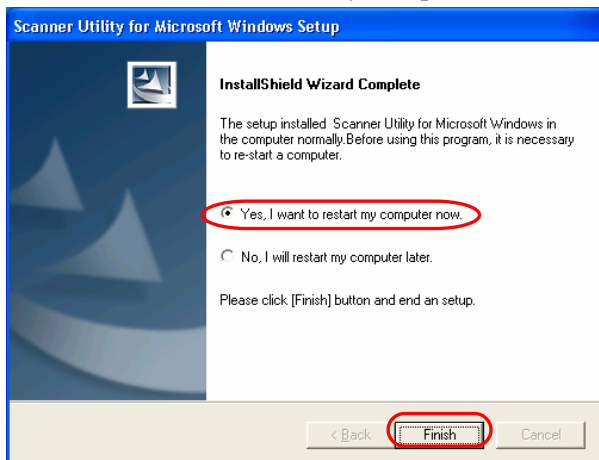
Scanner Utility for Microsoft Windows Setup

InstallShield Wizard Complete

The setup installed Scanner Utility for Microsoft Windows in the computer normally.Before using this program, it is necessary to re-start a computer.

Yes, I want to restart my computer now.

No, I will restart my computer later.

Please click [Finish] button and end an setup.

< Back

Finish

Cancel